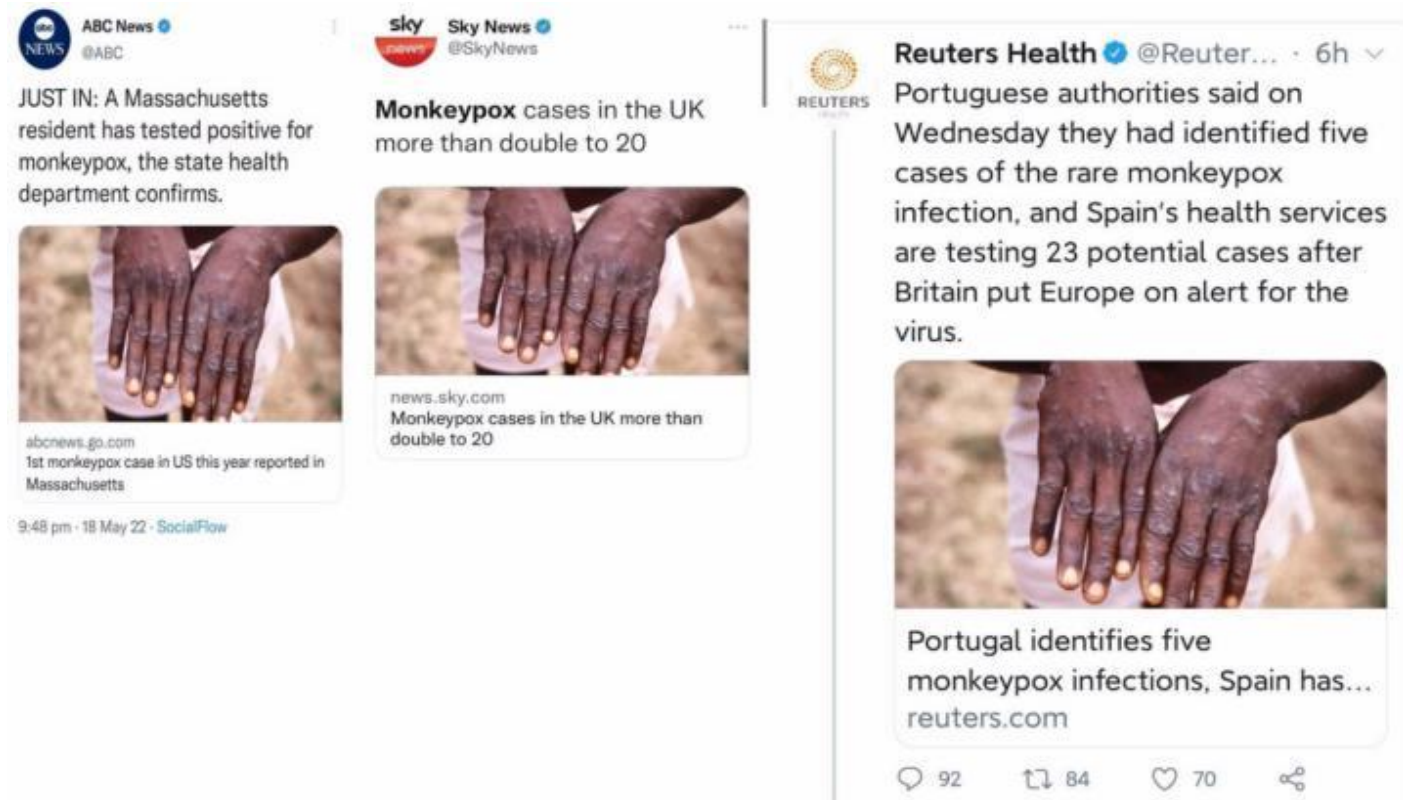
abc NEWS
ABC News
@ABC

JUST IN: A Massachusetts resident has tested positive for monkeypox, the state health department confirms.

abcnews.go.com
1st monkeypox case in US this year reported in Massachusetts

9:48 pm · 18 May 22 · SocialFlow

sky news
Sky News
@SkyNews

Monkeypox cases in the UK more than double to 20

news.sky.com
Monkeypox cases in the UK more than double to 20

REUTERS
Reuters Health @Reuter... · 6h
Portuguese authorities said on Wednesday they had identified five cases of the rare monkeypox infection, and Spain's health services are testing 23 potential cases after Britain put Europe on alert for the virus.

Portugal identifies five monkeypox infections, Spain has...
reuters.com

92 84 70